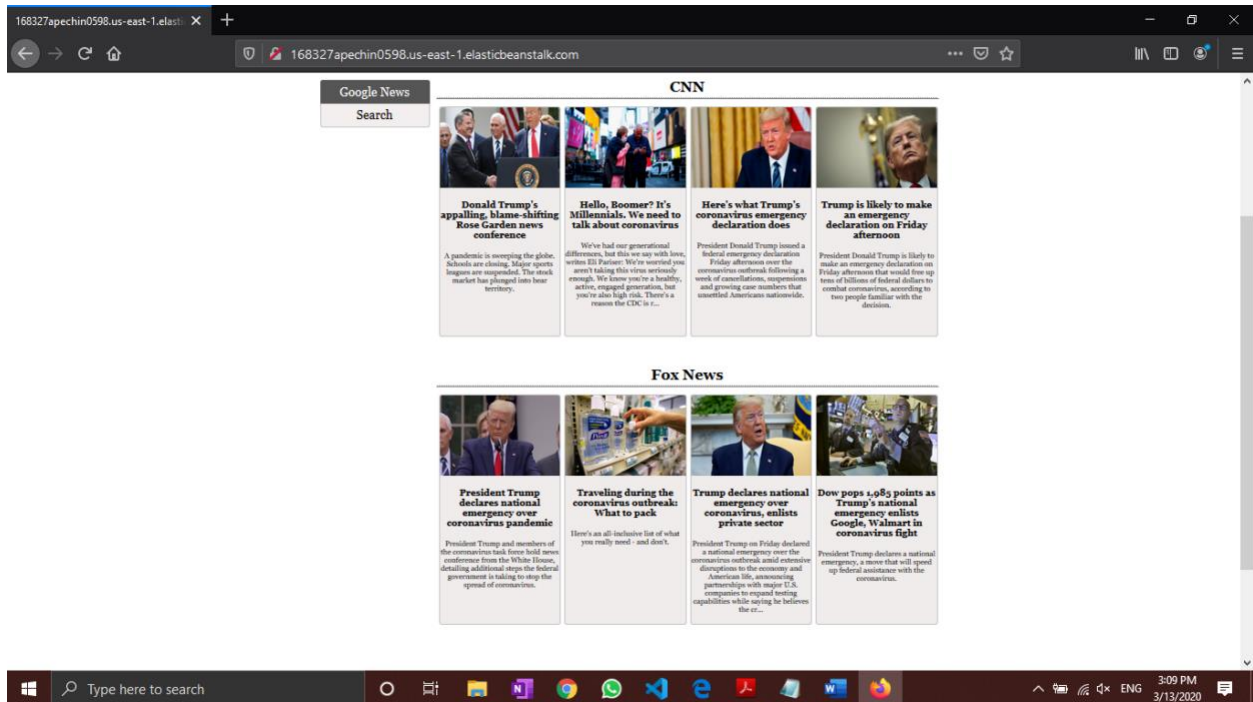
168327apechin0598.us-east-1.elast

168327apechin0598.us-east-1.elasticbeanstalk.com

Google News
Search

CNN

Donald Trump's appalling, blame-shifting Rose Garden news conference

A pandemic is sweeping the globe. Schools are closing. Major sports leagues are suspended. The stock market has plunged into bear territory.

Hello, Boomer? It's Millennials. We need to talk about coronavirus

We've had our generational differences, but this we say with love, writes Eli Pariser: We're worried you aren't taking this virus seriously enough. We know you're a healthy, active, engaged generation, but you're also high risk. There's a reason the CDC is r...

Here's what Trump's coronavirus emergency declaration does

President Donald Trump issued a federal emergency declaration Friday afternoon over the coronavirus outbreak following a week of cancellations, suspensions and growing case numbers that unsettled Americans nationwide.

Trump is likely to make an emergency declaration on Friday afternoon

President Donald Trump is likely to make an emergency declaration on Friday afternoon that would free up tens of billions of federal dollars to combat coronavirus, according to two people familiar with the decision.

Fox News

President Trump declares national emergency over coronavirus pandemic

President Trump and members of the coronavirus task force hold news conference from the White House, detailing additional steps the federal government is taking to stop the spread of coronavirus.

Traveling during the coronavirus outbreak: What to pack

Here's an all-inclusive list of what you really need - and don't.

Trump declares national emergency over coronavirus, enlists private sector

President Trump on Friday declared a national emergency over the coronavirus outbreak amid extensive disruptions to the economy and American life, announcing partnerships with major U.S. companies to expand testing capabilities while saying he believes the cr...

Dow pops 1,985 points as Trump's national emergency enlists Google, Walmart in coronavirus fight

President Trump declares a national emergency, a move that will speed up federal assistance with the coronavirus.

Type here to search

ENG 3:09 PM 3/13/2020